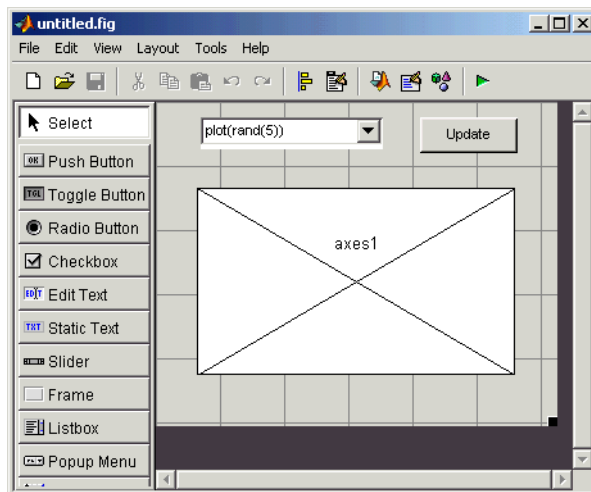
untitled.fig

File Edit View Layout Tools Help

Select

OK Push Button

TGL Toggle Button

Radio Button

Checkbox

EDIT Edit Text

TXT Static Text

Slider

Frame

Listbox

Popup Menu

plot(rand(5))

Update

axes1